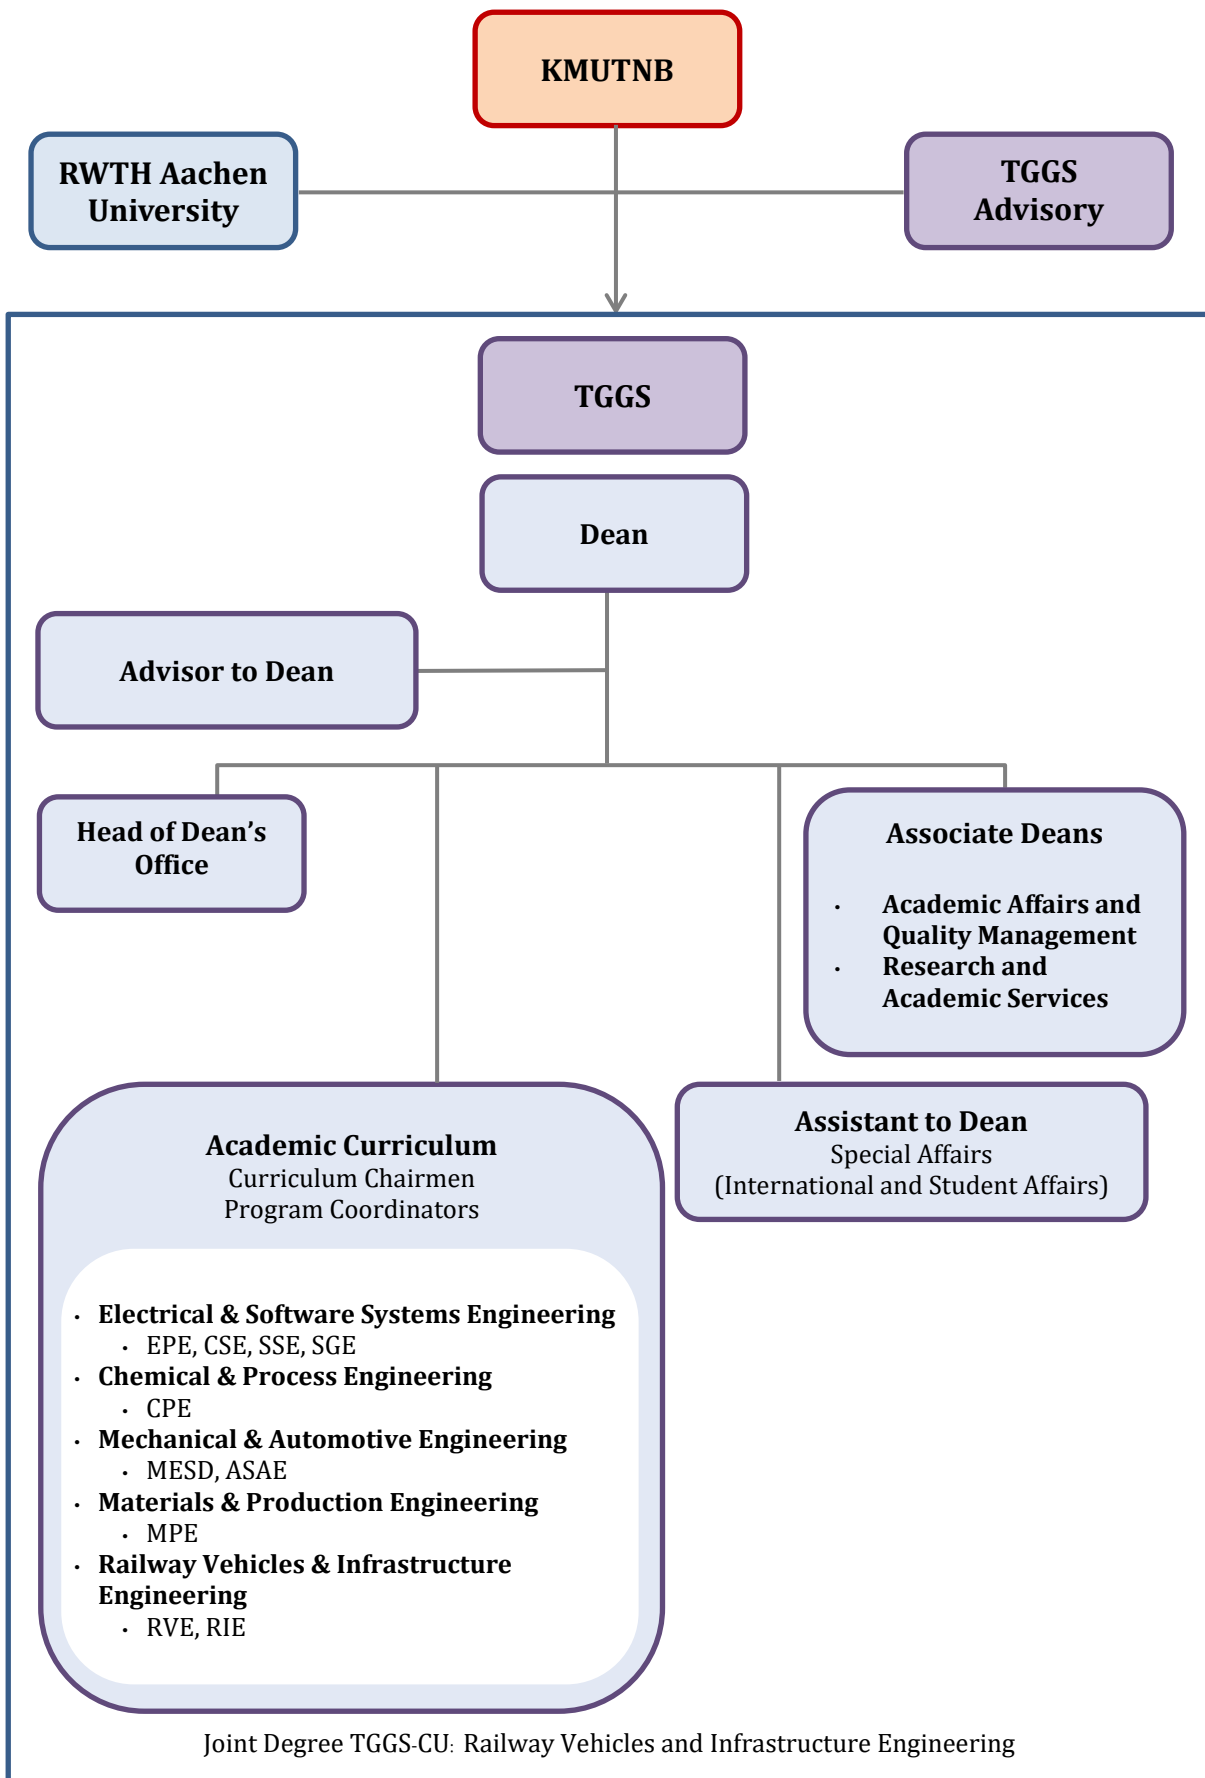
KMUTNB

RWTH Aachen University

TGGS Advisory

TGGS

Dean

Advisor to Dean

Head of Dean's Office

Associate Deans

- Academic Affairs and Quality Management
- Research and Academic Services

Academic Curriculum
Curriculum Chairmen
Program Coordinators

- Electrical & Software Systems Engineering
  - EPE, CSE, SSE, SGE
- Chemical & Process Engineering
  - CPE
- Mechanical & Automotive Engineering
  - MESD, ASAE
- Materials & Production Engineering
  - MPE
- Railway Vehicles & Infrastructure Engineering
  - RVE, RIE

Assistant to Dean
Special Affairs
(International and Student Affairs)

Joint Degree TGGS-CU: Railway Vehicles and Infrastructure Engineering